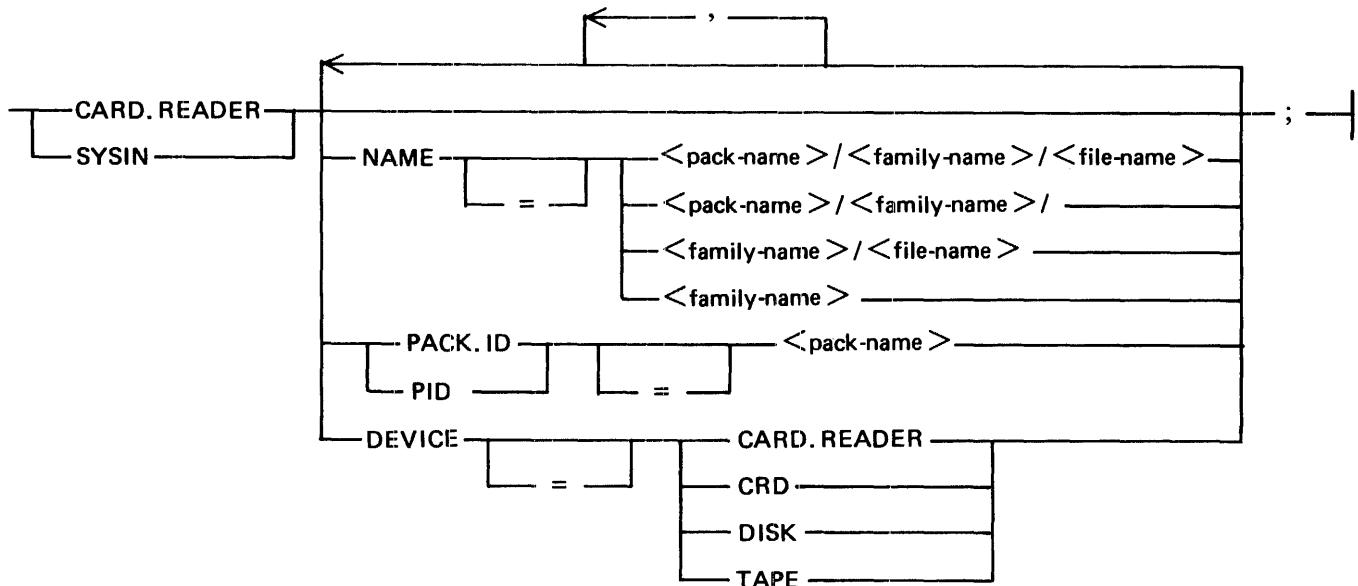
,

CARD. READER
SYSIN

;

NAME
=
<pack-name>/<family-name>/<file-name>
<pack-name>/<family-name>/
<family-name>/<file-name>
<family-name>

PACK. ID
PID
=
<pack-name>

DEVICE
=
CARD. READER
CRD
DISK
TAPE